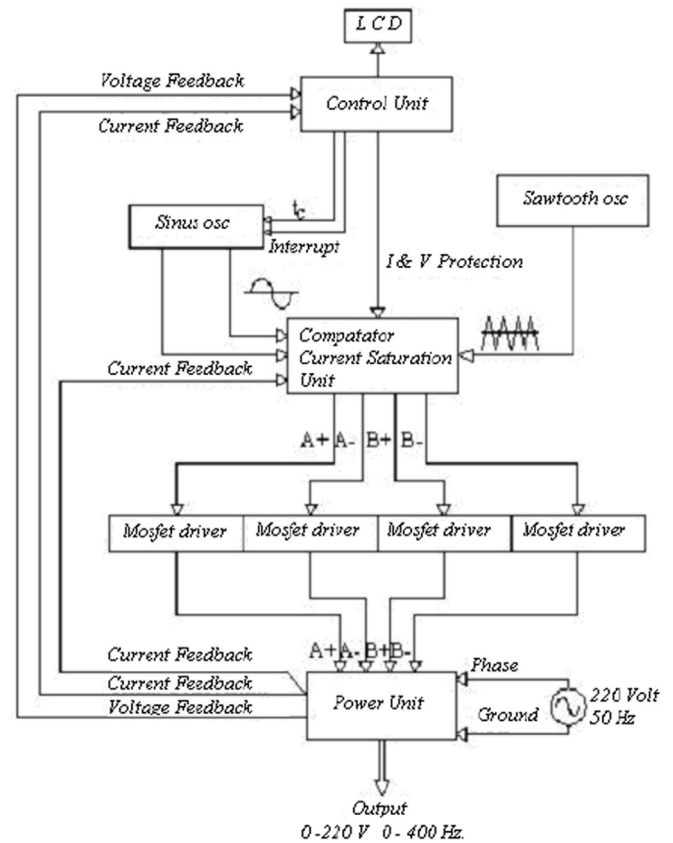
L C D

Voltage Feedback

Control Unit

Current Feedback

$t_c$

Sinus osc

Interrupt

Sawtooth osc

I & V Protection

Compatator
Current Saturation
Unit

Current Feedback

A+ A- B+ B-

Mosfet driver

Mosfet driver

Mosfet driver

Mosfet driver

A+ A- B+ B-

Current Feedback

Current Feedback

Voltage Feedback

Phase

Power Unit

Ground

220 Volt
50 Hz

Output
0 -220 V 0 - 400 Hz.